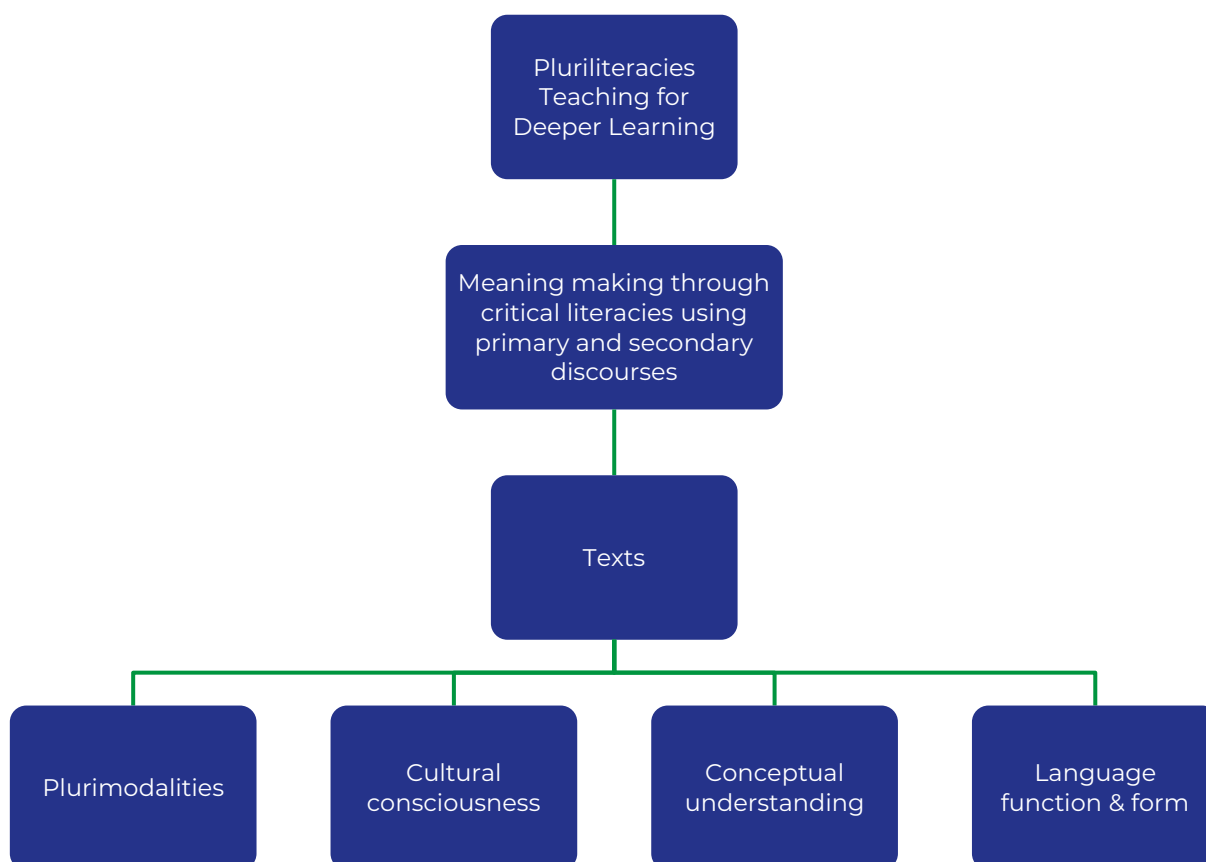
Pluriliteracies Teaching for Deeper Learning

Meaning making through critical literacies using primary and secondary discourses

Texts

Plurimodalities

Cultural consciousness

Conceptual understanding

Language function & form